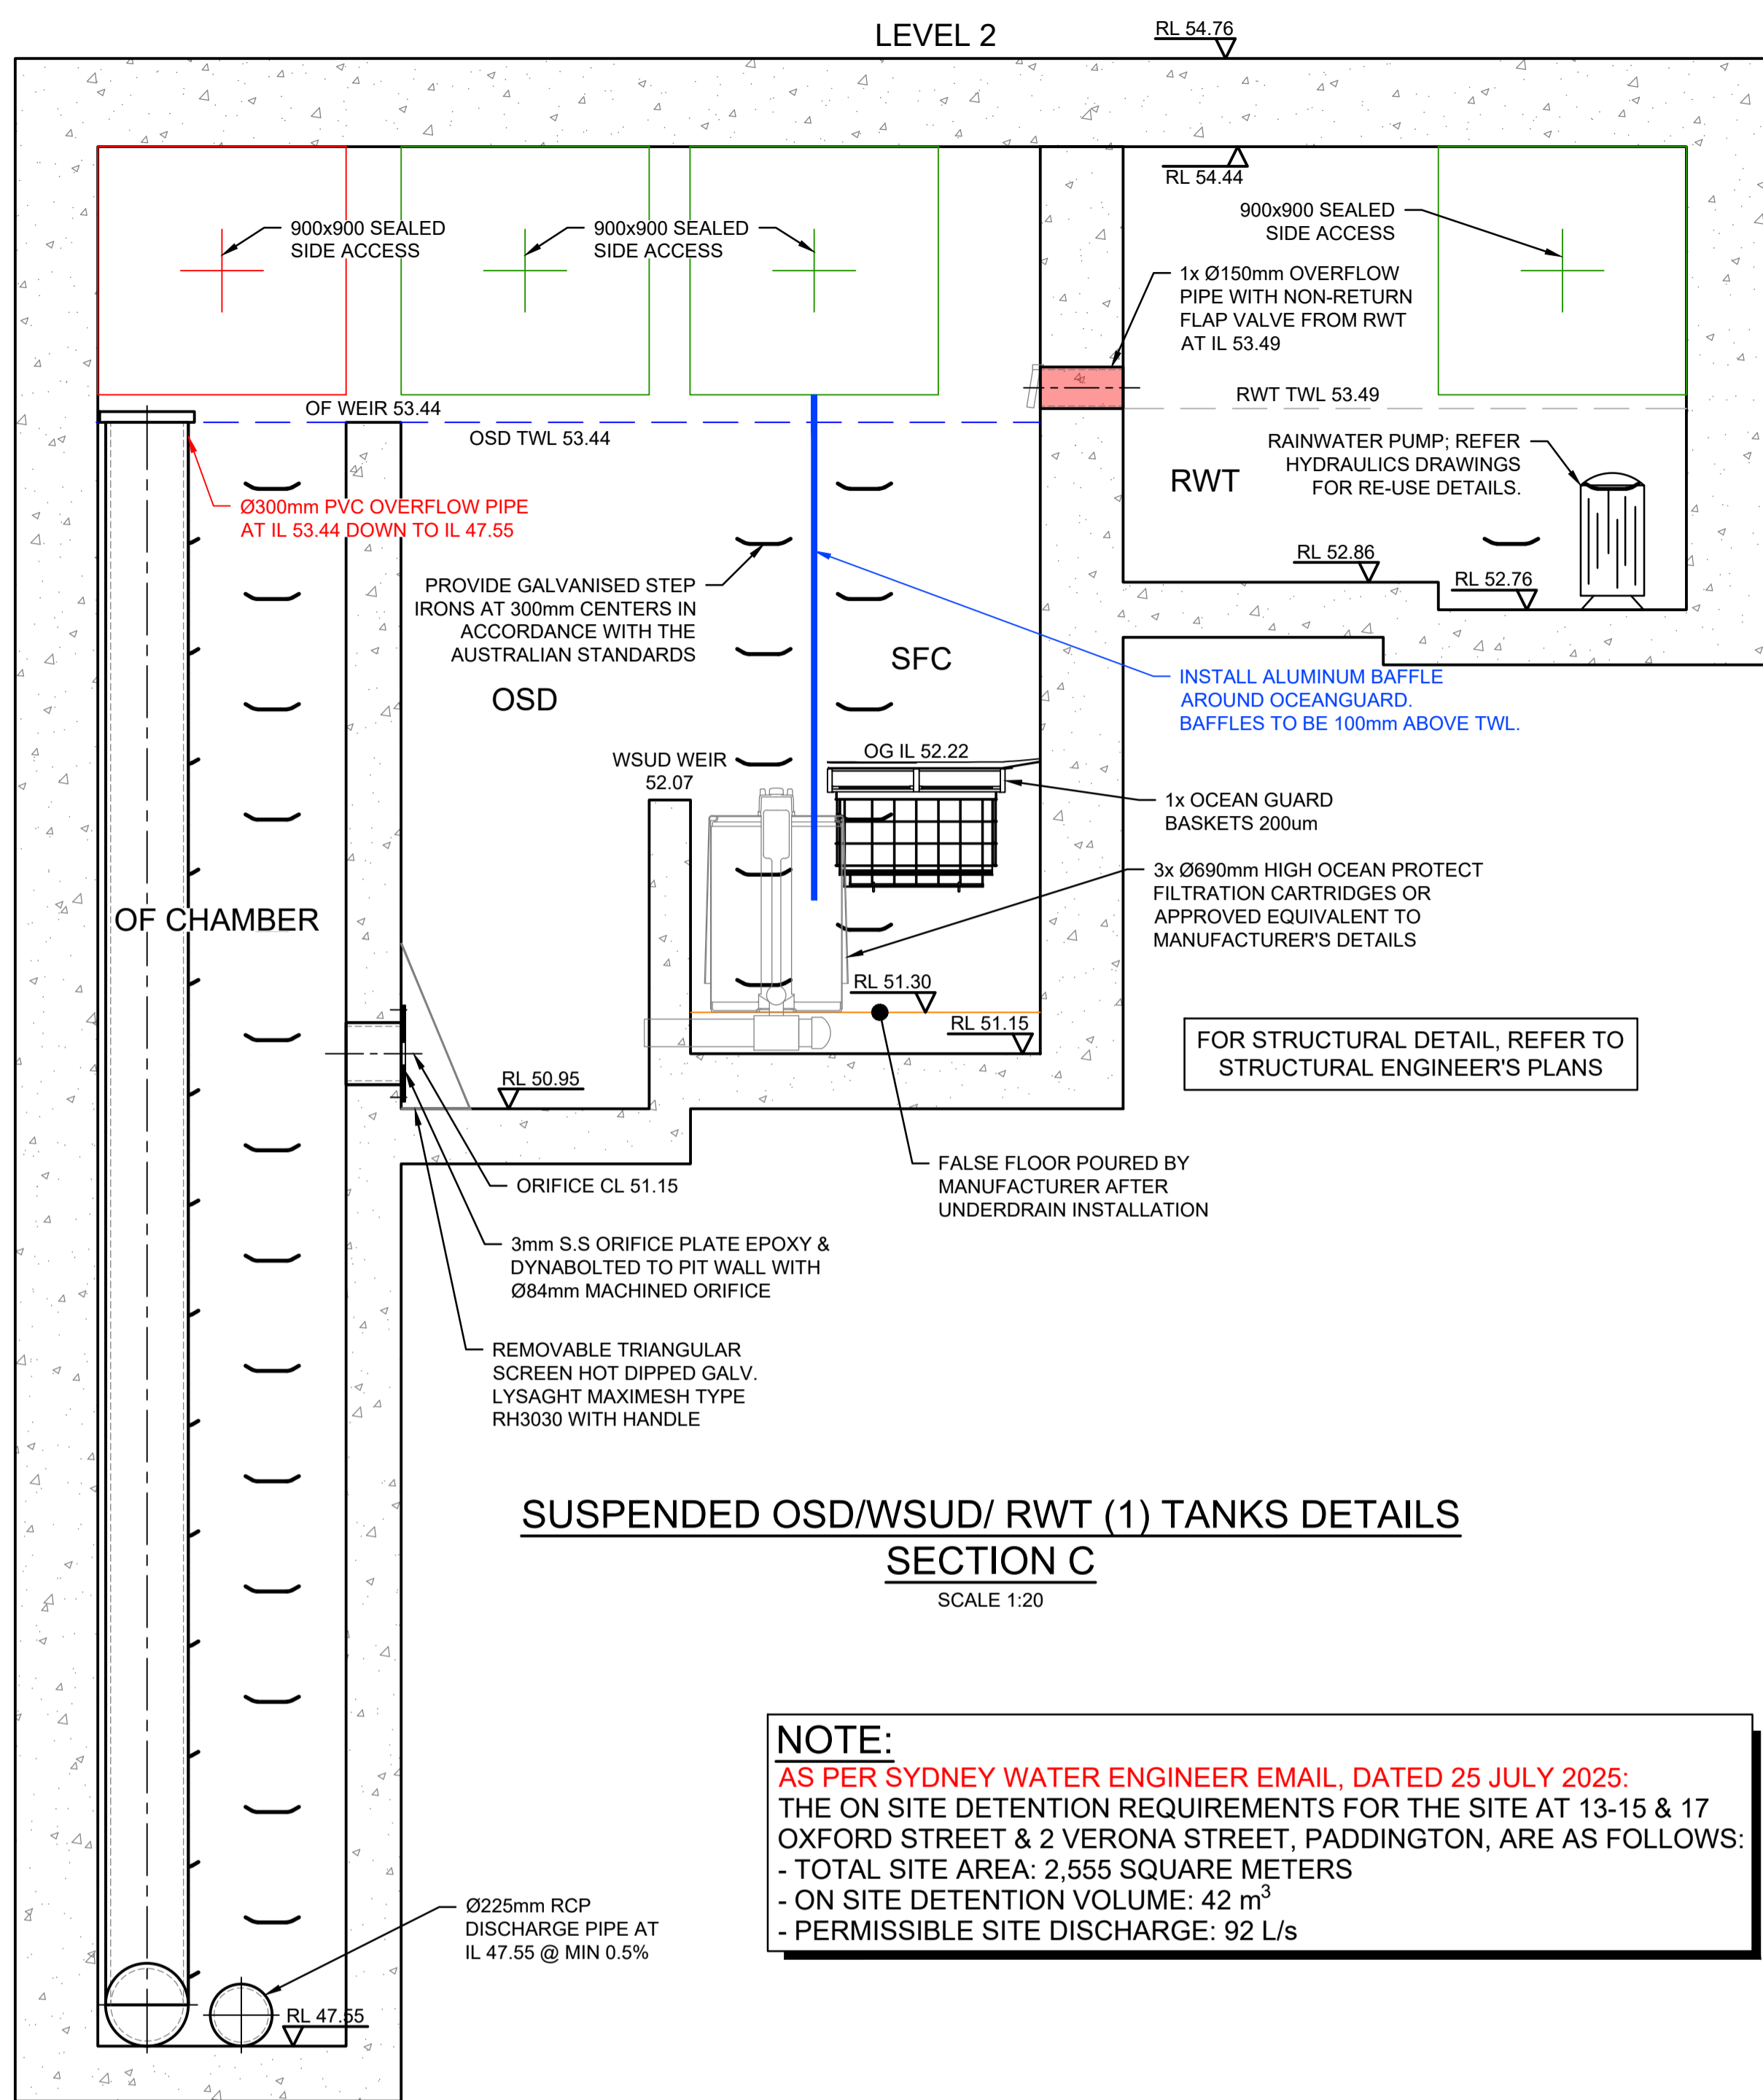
LEVEL 2

RL 54.76

RL 54.44

900x900 SEALED SIDE ACCESS

900x900 SEALED SIDE ACCESS

900x900 SEALED SIDE ACCESS

1x Ø150mm OVERFLOW PIPE WITH NON-RETURN FLAP VALVE FROM RWT AT IL 53.49

RWT TWL 53.49

OF WEIR 53.44

OSD TWL 53.44

RAINWATER PUMP; REFER HYDRAULICS DRAWINGS FOR RE-USE DETAILS.

RWT

Ø300mm PVC OVERFLOW PIPE AT IL 53.44 DOWN TO IL 47.55

RL 52.86

RL 52.76

PROVIDE GALVANISED STEP IRONS AT 300mm CENTERS IN ACCORDANCE WITH THE AUSTRALIAN STANDARDS

SFC

INSTALL ALUMINUM BAFFLE AROUND OCEANGUARD. BAFFLES TO BE 100mm ABOVE TWL.

OSD

WSUD WEIR 52.07

OG IL 52.22

1x OCEAN GUARD BASKETS 200um

3x Ø690mm HIGH OCEAN PROTECT FILTRATION CARTRIDGES OR APPROVED EQUIVALENT TO MANUFACTURER'S DETAILS

OF CHAMBER

RL 51.30

RL 51.15

FOR STRUCTURAL DETAIL, REFER TO STRUCTURAL ENGINEER'S PLANS

RL 50.95

FALSE FLOOR POURED BY MANUFACTURER AFTER UNDERDRAIN INSTALLATION

ORIFICE CL 51.15

3mm S.S ORIFICE PLATE EPOXY & DYNABOLTED TO PIT WALL WITH Ø84mm MACHINED ORIFICE

REMOVABLE TRIANGULAR SCREEN HOT DIPPED GALV. LYSAGHT MAXIMESH TYPE RH3030 WITH HANDLE

SUSPENDED OSD/WSUD/ RWT (1) TANKS DETAILS
SECTION C
SCALE 1:20

NOTE:
AS PER SYDNEY WATER ENGINEER EMAIL, DATED 25 JULY 2025:
THE ON SITE DETENTION REQUIREMENTS FOR THE SITE AT 13-15 & 17 OXFORD STREET & 2 VERONA STREET, PADDINGTON, ARE AS FOLLOWS:
- TOTAL SITE AREA: 2,555 SQUARE METERS
- ON SITE DETENTION VOLUME: 42 $m^3$
- PERMISSIBLE SITE DISCHARGE: 92 L/s

Ø225mm RCP DISCHARGE PIPE AT IL 47.55 @ MIN 0.5%

RL 47.55